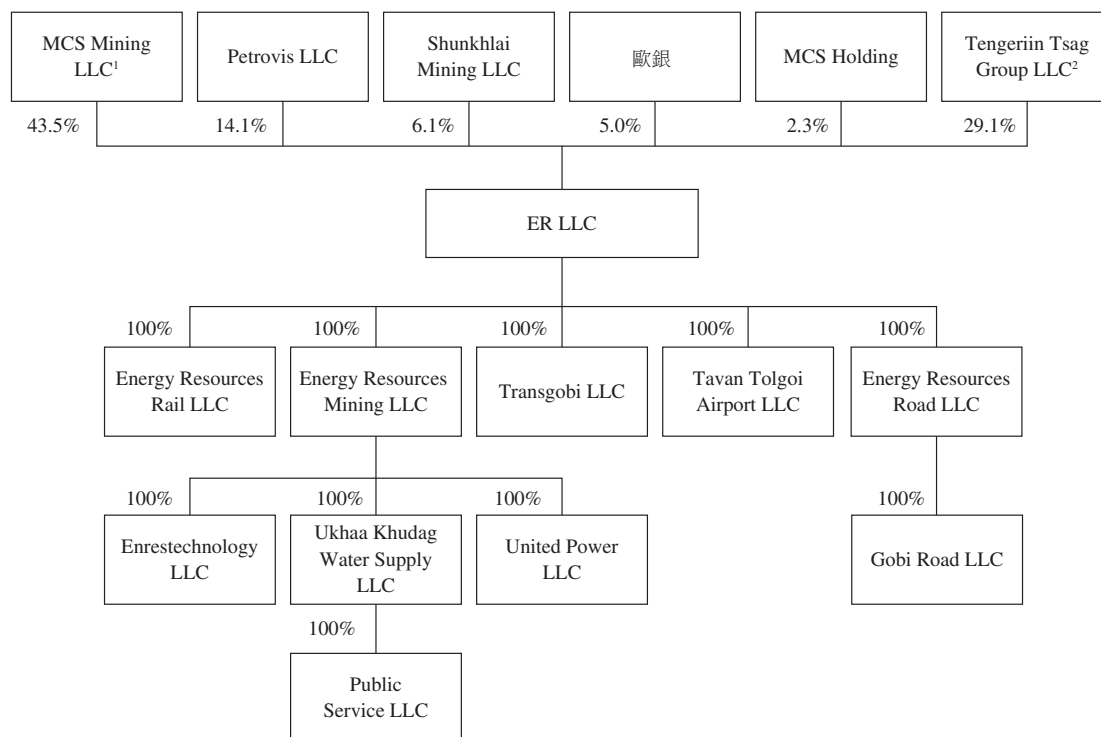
MCS Mining LLC$^1$

Petrovis LLC

Shunkhlai Mining LLC

歐銀

MCS Holding

Tengeriin Tsag Group LLC$^2$

43.5%

14.1%

6.1%

5.0%

2.3%

29.1%

ER LLC

100%

100%

100%

100%

100%

Energy Resources Rail LLC

Energy Resources Mining LLC

Transgobi LLC

Tavan Tolgoi Airport LLC

Energy Resources Road LLC

100%

100%

100%

100%

Enrestechnology LLC

Ukhaa Khudag Water Supply LLC

United Power LLC

Gobi Road LLC

100%

Public Service LLC